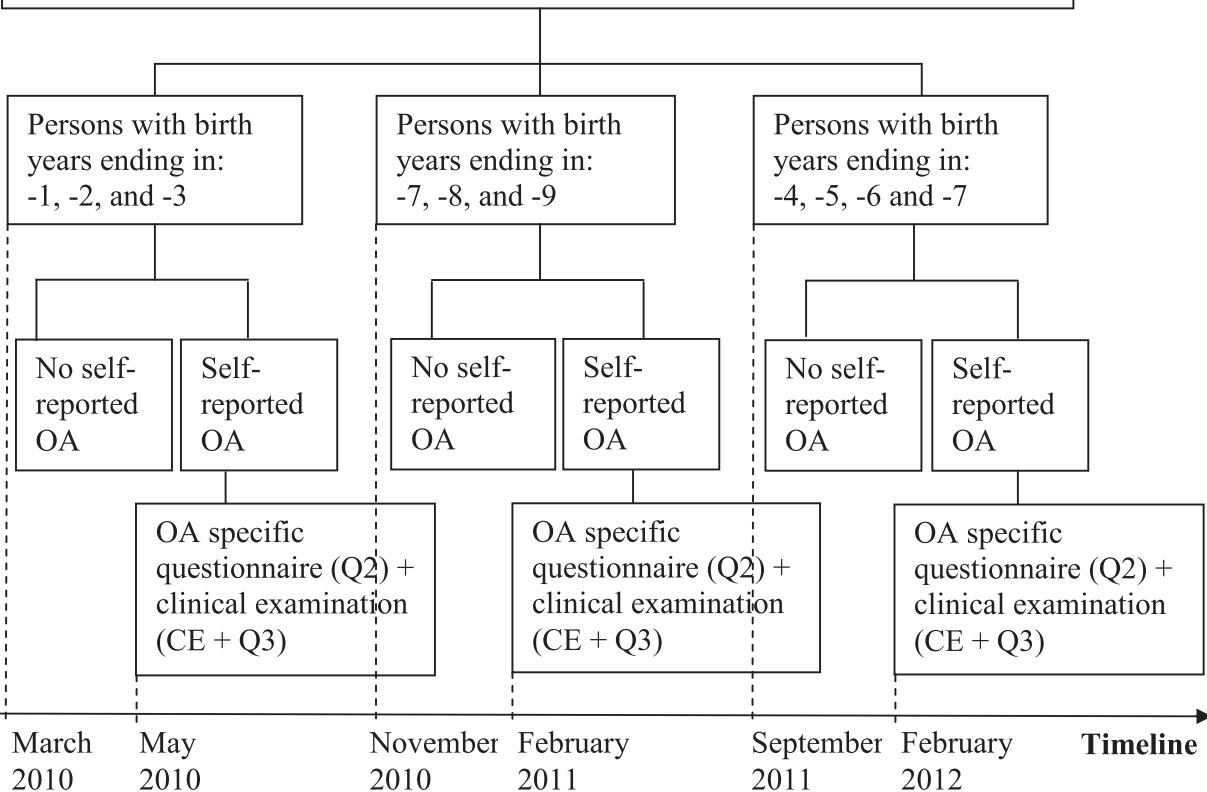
Persons with birth years ending in: -1, -2, and -3

Persons with birth years ending in: -7, -8, and -9

Persons with birth years ending in: -4, -5, -6 and -7

No self-reported OA

Self-reported OA

No self-reported OA

Self-reported OA

No self-reported OA

Self-reported OA

OA specific questionnaire (Q2) + clinical examination (CE + Q3)

OA specific questionnaire (Q2) + clinical examination (CE + Q3)

OA specific questionnaire (Q2) + clinical examination (CE + Q3)

March 2010

May 2010

November 2010

February 2011

September 2011

February 2012

Timeline